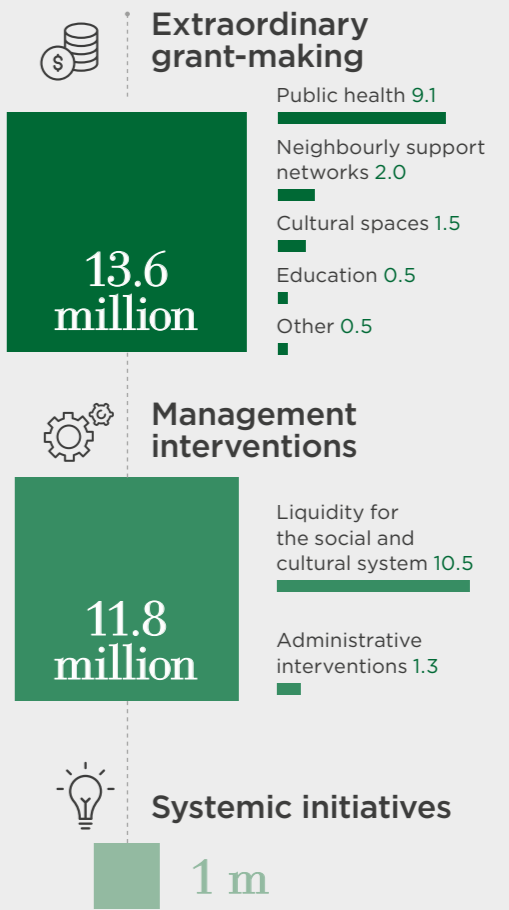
Extraordinary grant-making

Public health 9.1

Neighbourly support networks 2.0

Cultural spaces 1.5

Education 0.5

Other 0.5

13.6 million

Management interventions

Liquidity for the social and cultural system 10.5

Administrative interventions 1.3

11.8 million

Systemic initiatives

1 m